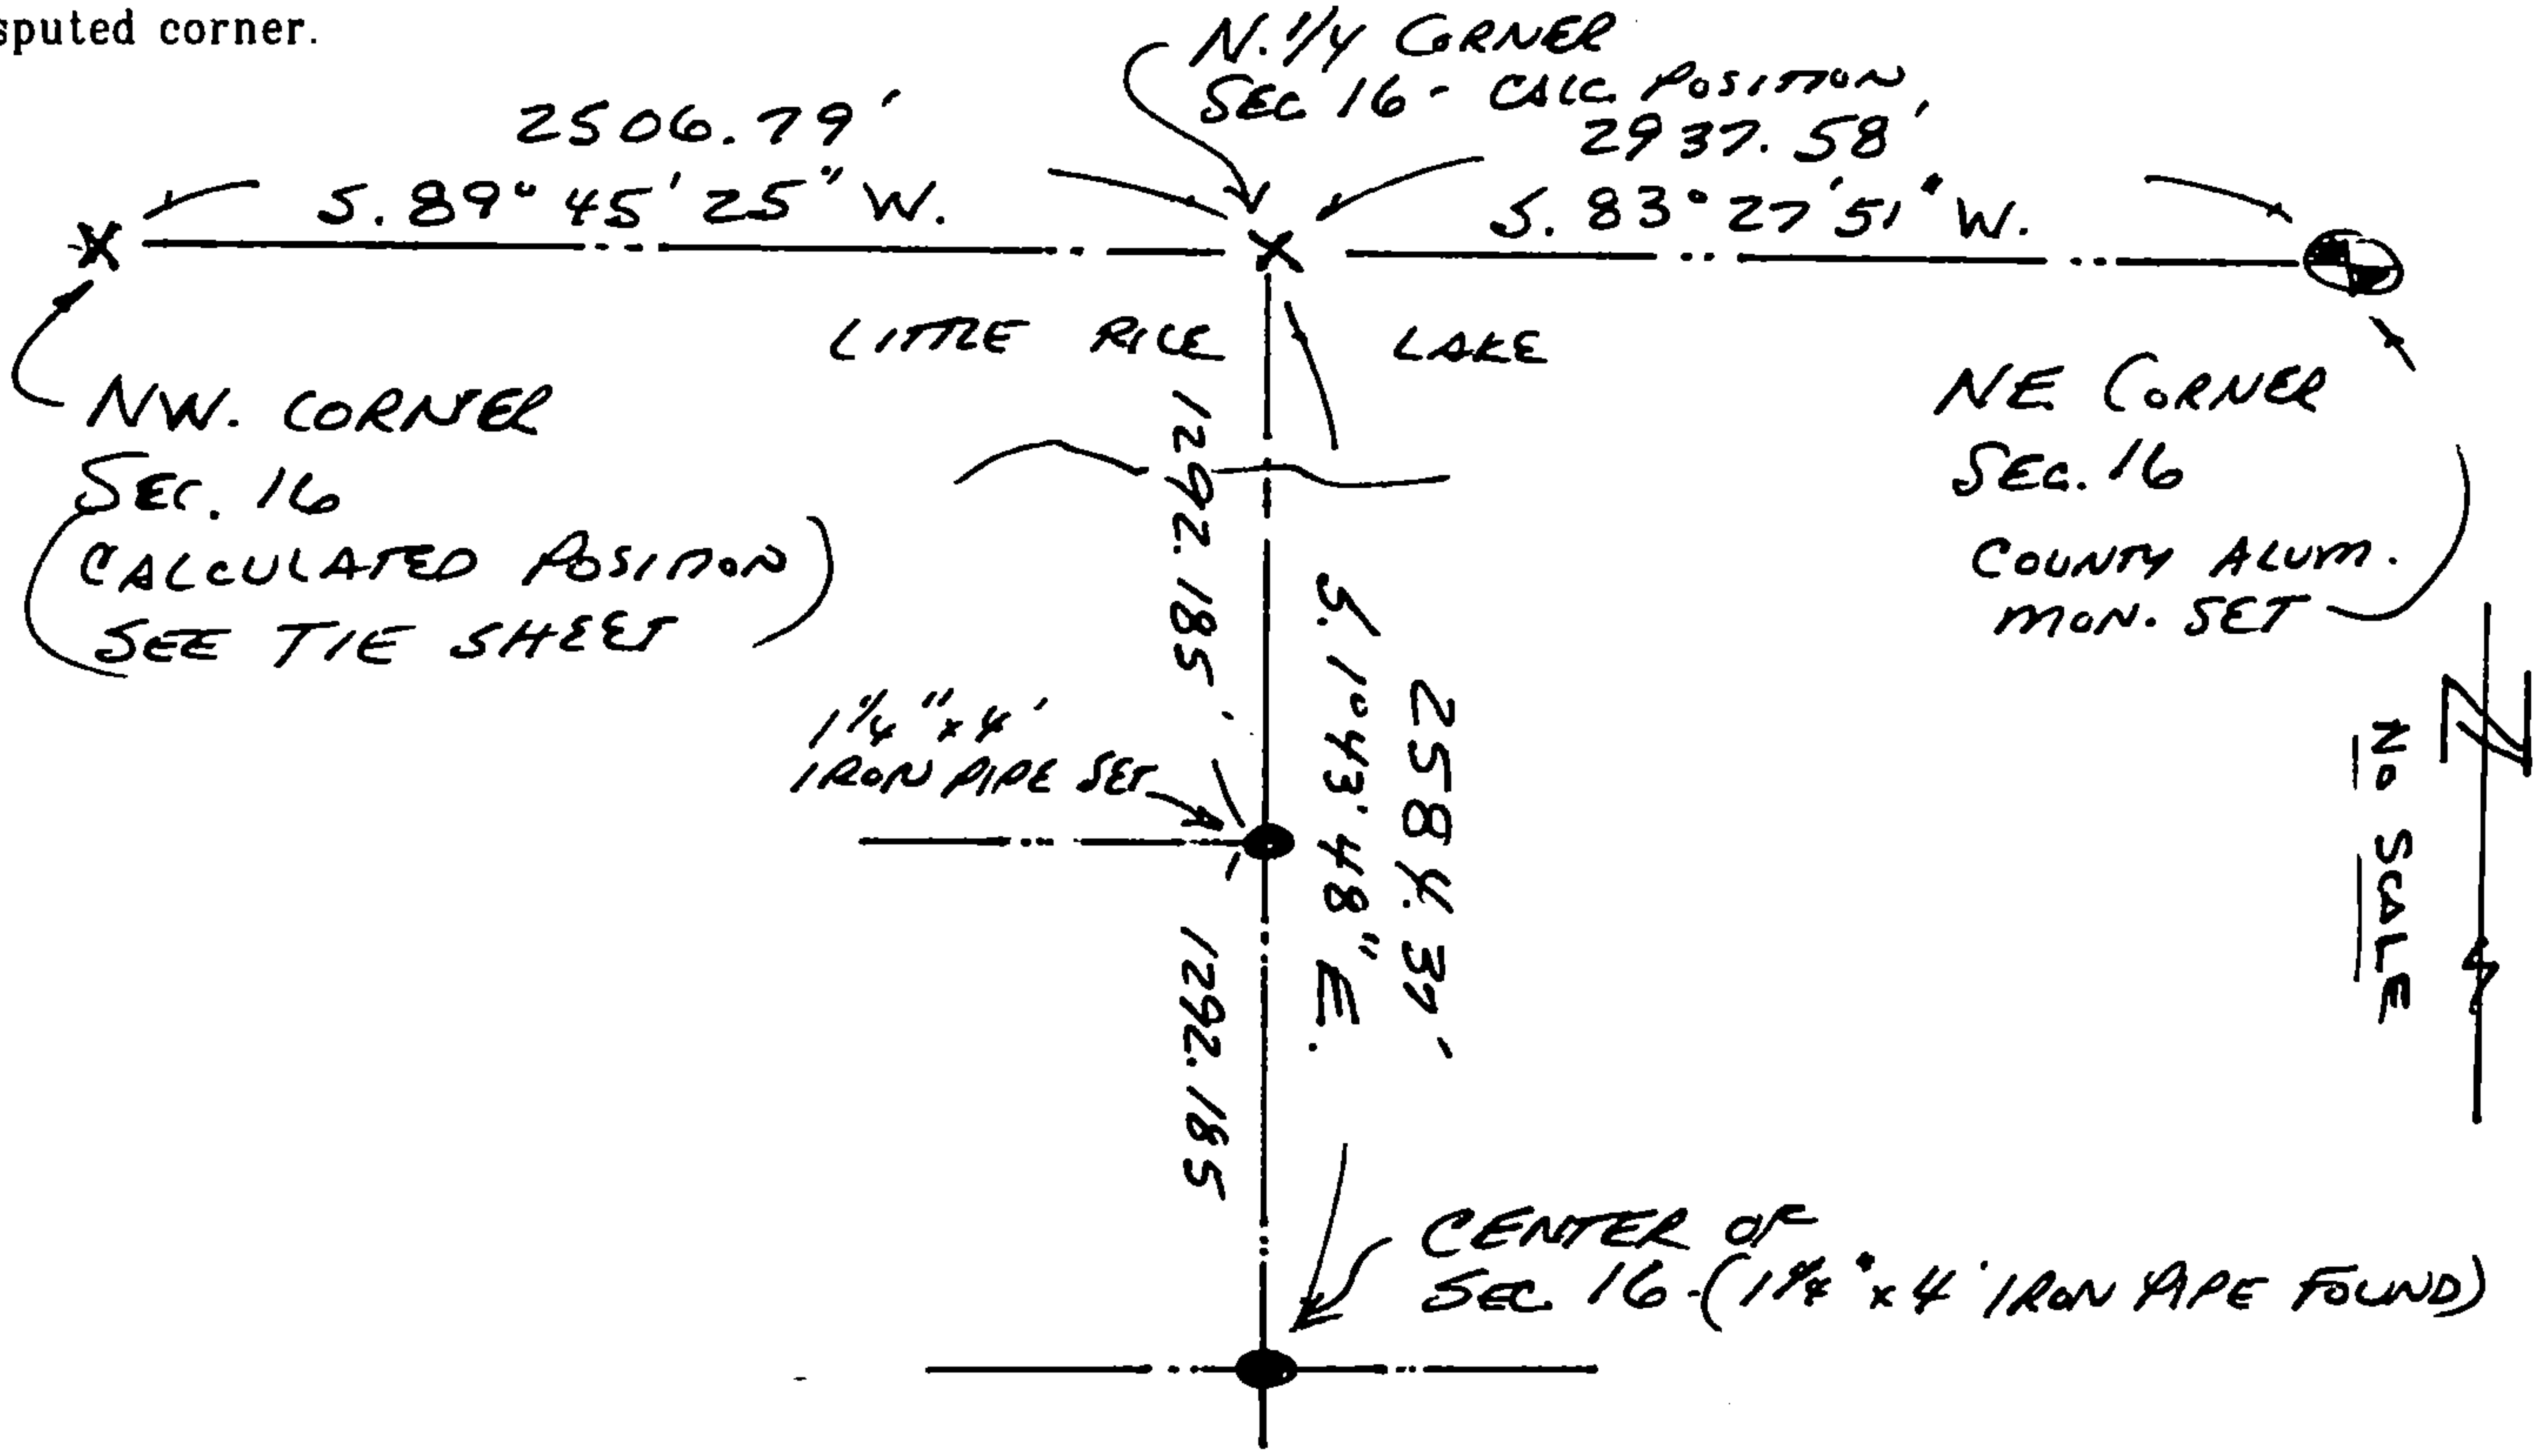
sputed corner.

N. 1/4 CORNER SEC 16 - CALC. POSITION

2506.79'
S. 89° 45' 25" W.

2937.58'
S. 83° 27' 51" W.

LITTLE RICE LAKE

NW. CORNER SEC. 16 (CALCULATED POSITION SEE TIE SHEET

NE CORNER SEC. 16 COUNTY ALUM. MON. SET

1292.185'

S. 1° 43' 48" E.

2584.37'

1 1/4" x 4' IRON PIPE SET

1292.185

N

NO SCALE

CENTER OF SEC. 16 - (1 1/4" x 4' IRON PIPE FOUND)